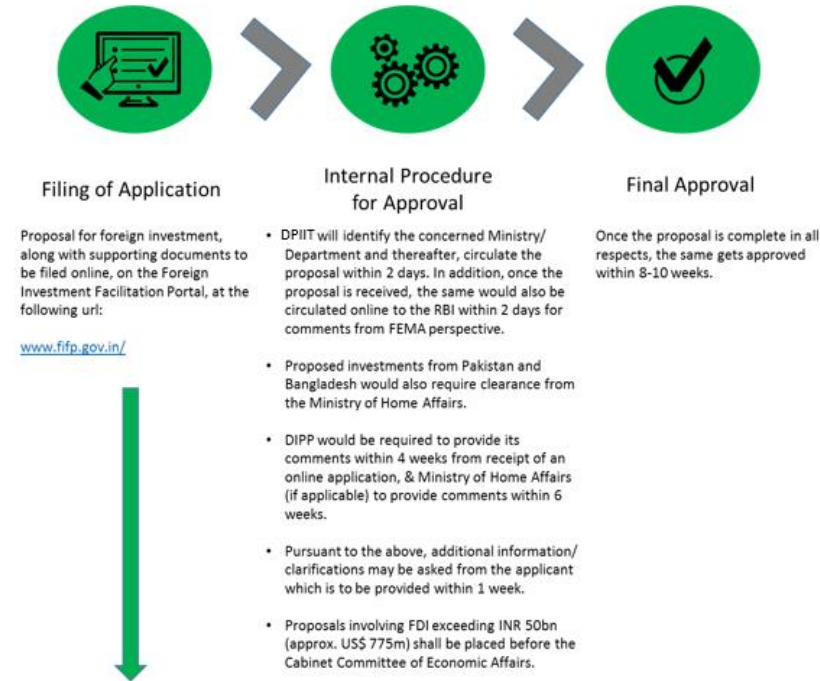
Filing of Application

Proposal for foreign investment, along with supporting documents to be filed online, on the Foreign Investment Facilitation Portal, at the following url:

www.fifp.gov.in/

Internal Procedure for Approval

• DPIIT will identify the concerned Ministry/ Department and thereafter, circulate the proposal within 2 days. In addition, once the proposal is received, the same would also be circulated online to the RBI within 2 days for comments from FEMA perspective.

• Proposed investments from Pakistan and Bangladesh would also require clearance from the Ministry of Home Affairs.

• DIPP would be required to provide its comments within 4 weeks from receipt of an online application, & Ministry of Home Affairs (if applicable) to provide comments within 6 weeks.

• Pursuant to the above, additional information/ clarifications may be asked from the applicant which is to be provided within 1 week.

• Proposals involving FDI exceeding INR 50bn (approx. US$ 775m) shall be placed before the Cabinet Committee of Economic Affairs.

Final Approval

Once the proposal is complete in all respects, the same gets approved within 8-10 weeks.